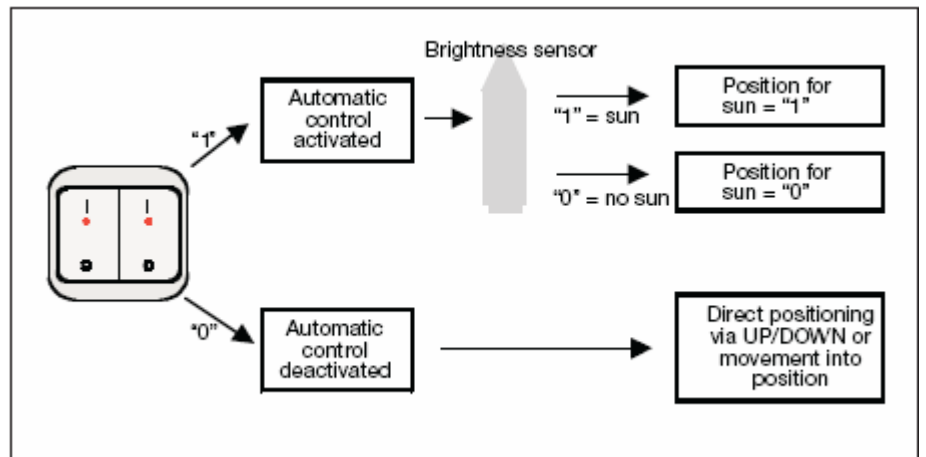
Brightness sensor

"1"

Automatic control activated

"1" = sun

Position for sun = "1"

"0" = no sun

Position for sun = "0"

I

I

o

o

"0"

Automatic control deactivated

Direct positioning via UP/DOWN or movement into position